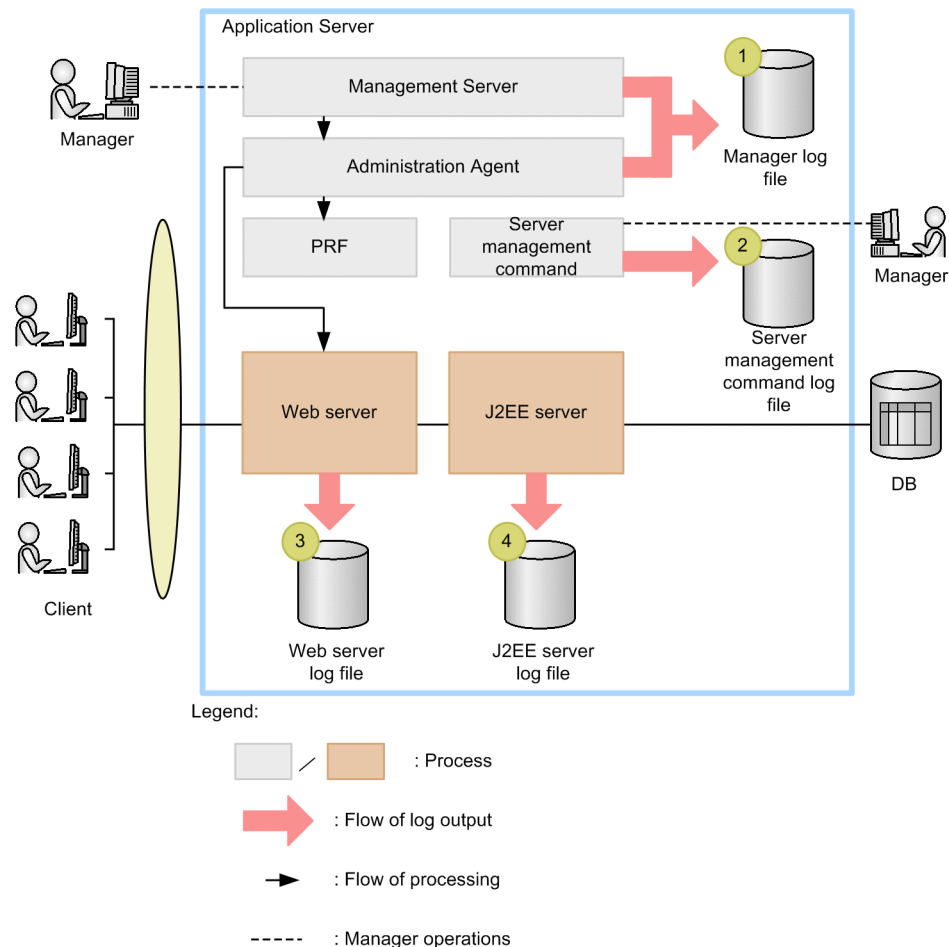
Application Server

Manager

Management Server

1

Manager log file

Administration Agent

PRF

Server management command

2

Manager

Server management command log file

Web server

J2EE server

DB

Client

3

Web server log file

4

J2EE server log file

Legend:

/ : Process

: Flow of log output

: Flow of processing

: Manager operations